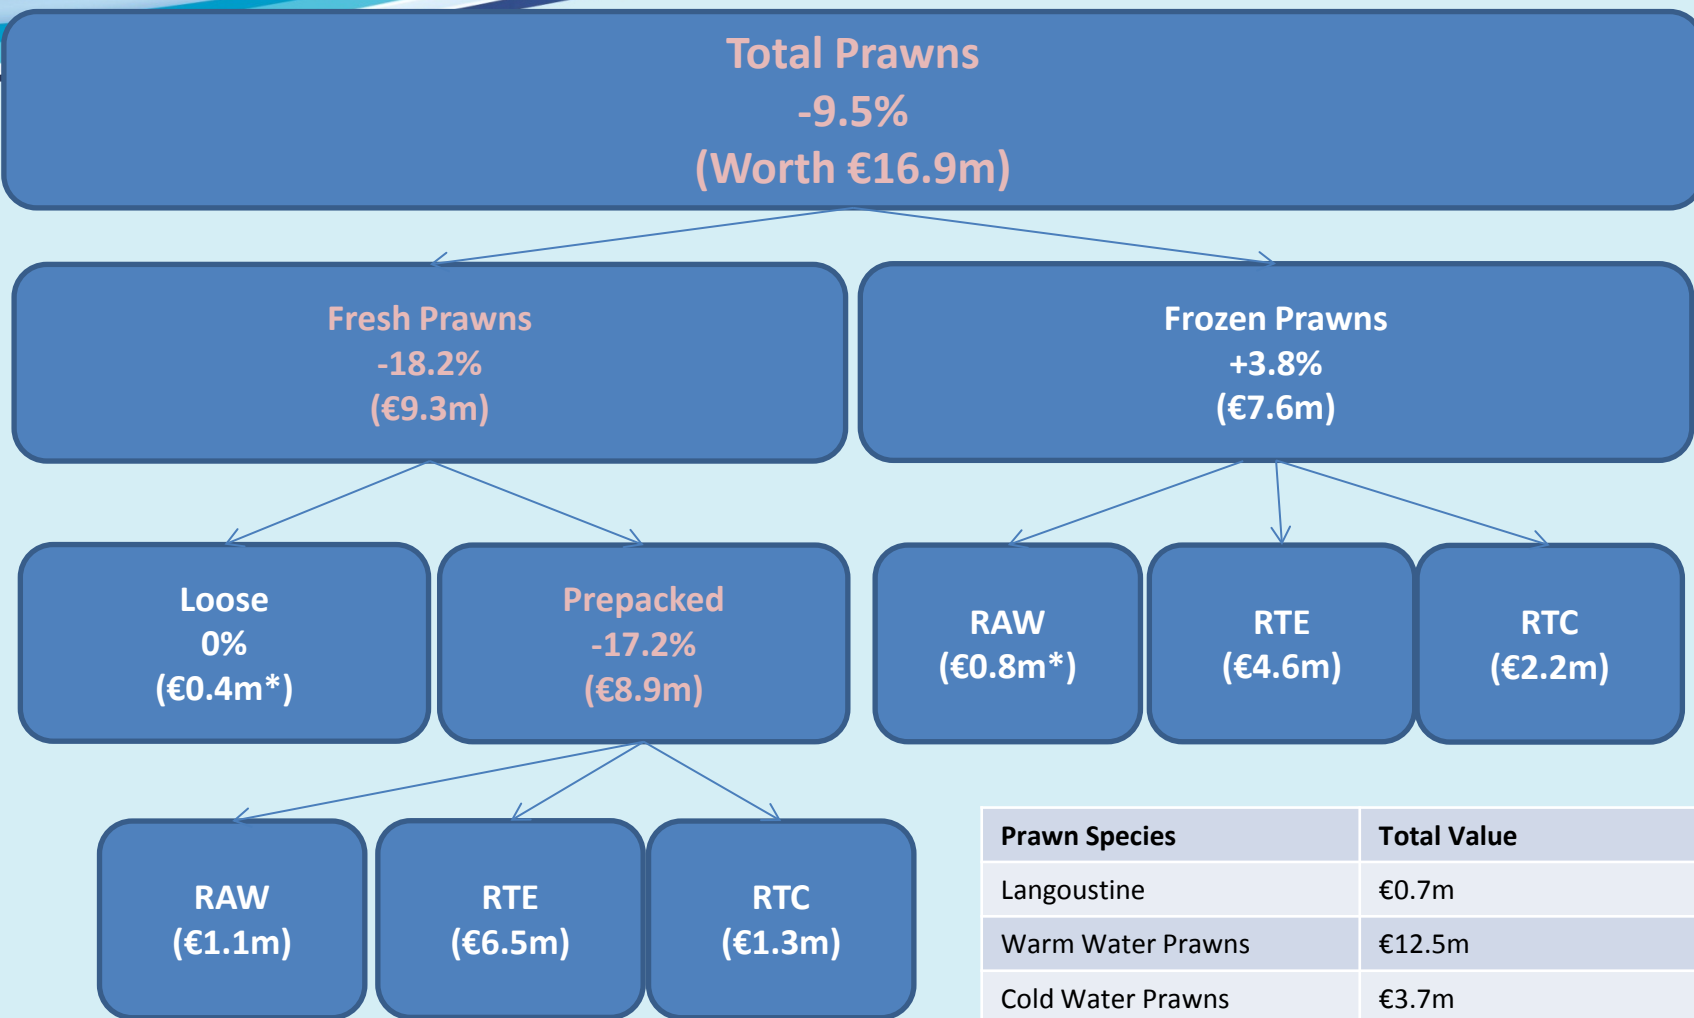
Total Prawns
-9.5%
(Worth €16.9m)

Fresh Prawns
-18.2%
(€9.3m)

Frozen Prawns
+3.8%
(€7.6m)

Loose
0%
(€0.4m*)

Prepacked
-17.2%
(€8.9m)

RAW
(€0.8m*)

RTE
(€4.6m)

RTC
(€2.2m)

RAW
(€1.1m)

RTE
(€6.5m)

RTC
(€1.3m)

| Prawn Species | Total Value |
|---|---|
| Langoustine | €0.7m |
| Warm Water Prawns | €12.5m |
| Cold Water Prawns | €3.7m |